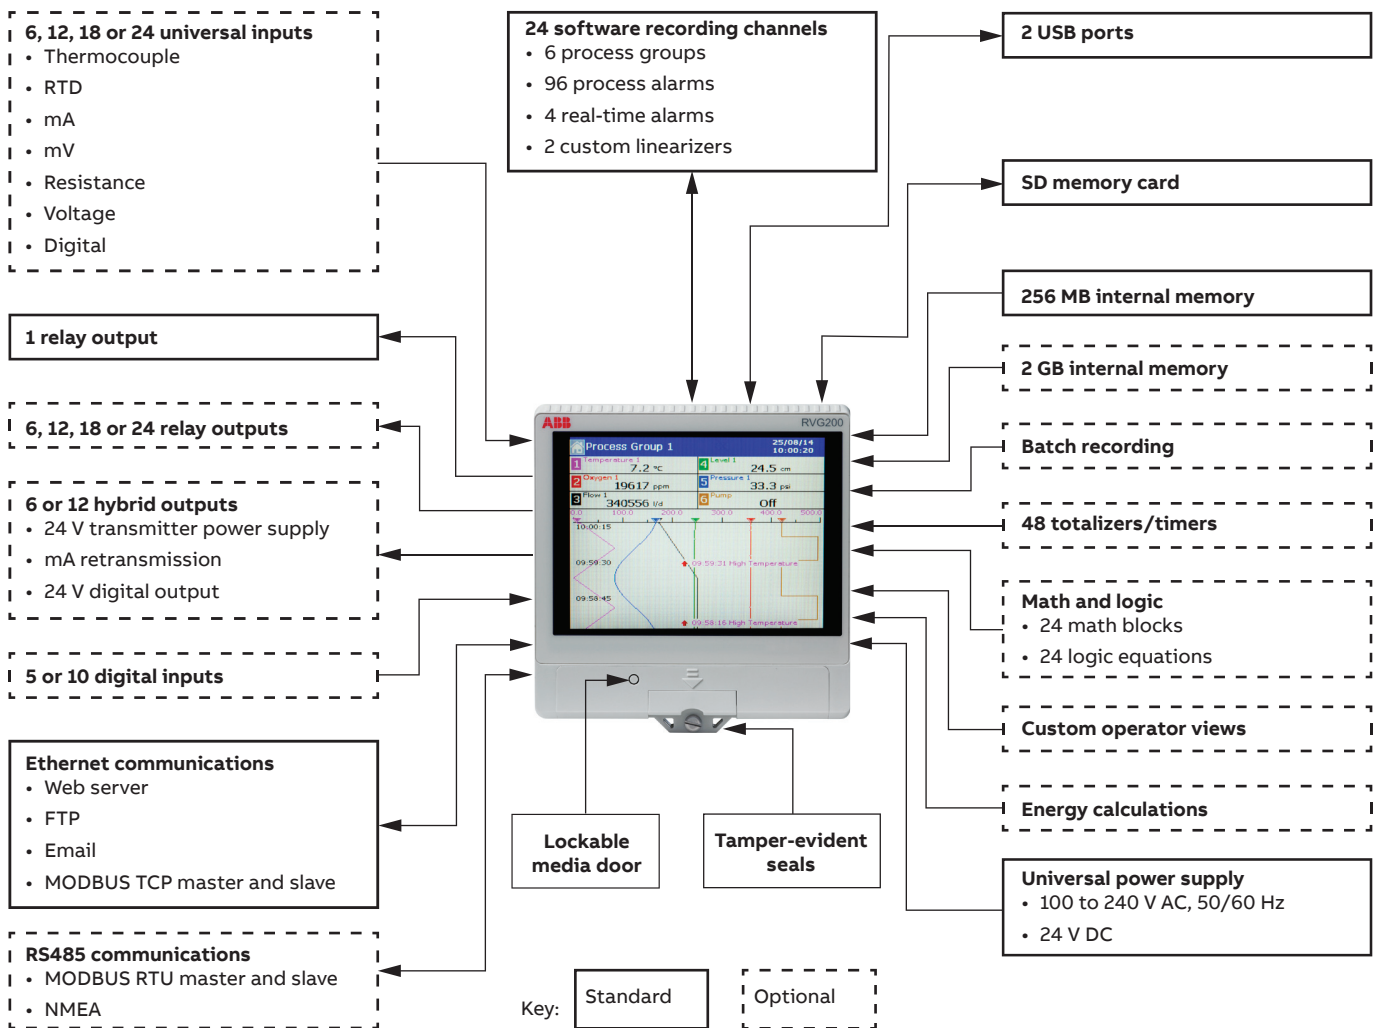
6, 12, 18 or 24 universal inputs
• Thermocouple
• RTD
• mA
• mV
• Resistance
• Voltage
• Digital

24 software recording channels
• 6 process groups
• 96 process alarms
• 4 real-time alarms
• 2 custom linearizers

2 USB ports

SD memory card

256 MB internal memory

1 relay output

2 GB internal memory

6, 12, 18 or 24 relay outputs

Batch recording

6 or 12 hybrid outputs
• 24 V transmitter power supply
• mA retransmission
• 24 V digital output

48 totalizers/timers

Math and logic
• 24 math blocks
• 24 logic equations

5 or 10 digital inputs

Custom operator views

Ethernet communications
• Web server
• FTP
• Email
• MODBUS TCP master and slave

Energy calculations

Lockable media door

Tamper-evident seals

Universal power supply
• 100 to 240 V AC, 50/60 Hz
• 24 V DC

RS485 communications
• MODBUS RTU master and slave
• NMEA

Key: Standard Optional

ABB RVG200
Process Group 1 25/08/14 10:00:20
1 Temperature 1 7.2 °C
4 Level 1 24.5 cm
2 Oxygen 1 19617 ppm
5 Pressure 1 33.3 psi
3 Flow 1 340556 l/d
6 Pump Off
0.0 100.0 200.0 300.0 400.0 500.0
10:00:15
09:59:30
09:59:31 High Temperature
09:58:45
09:58:16 High Temperature